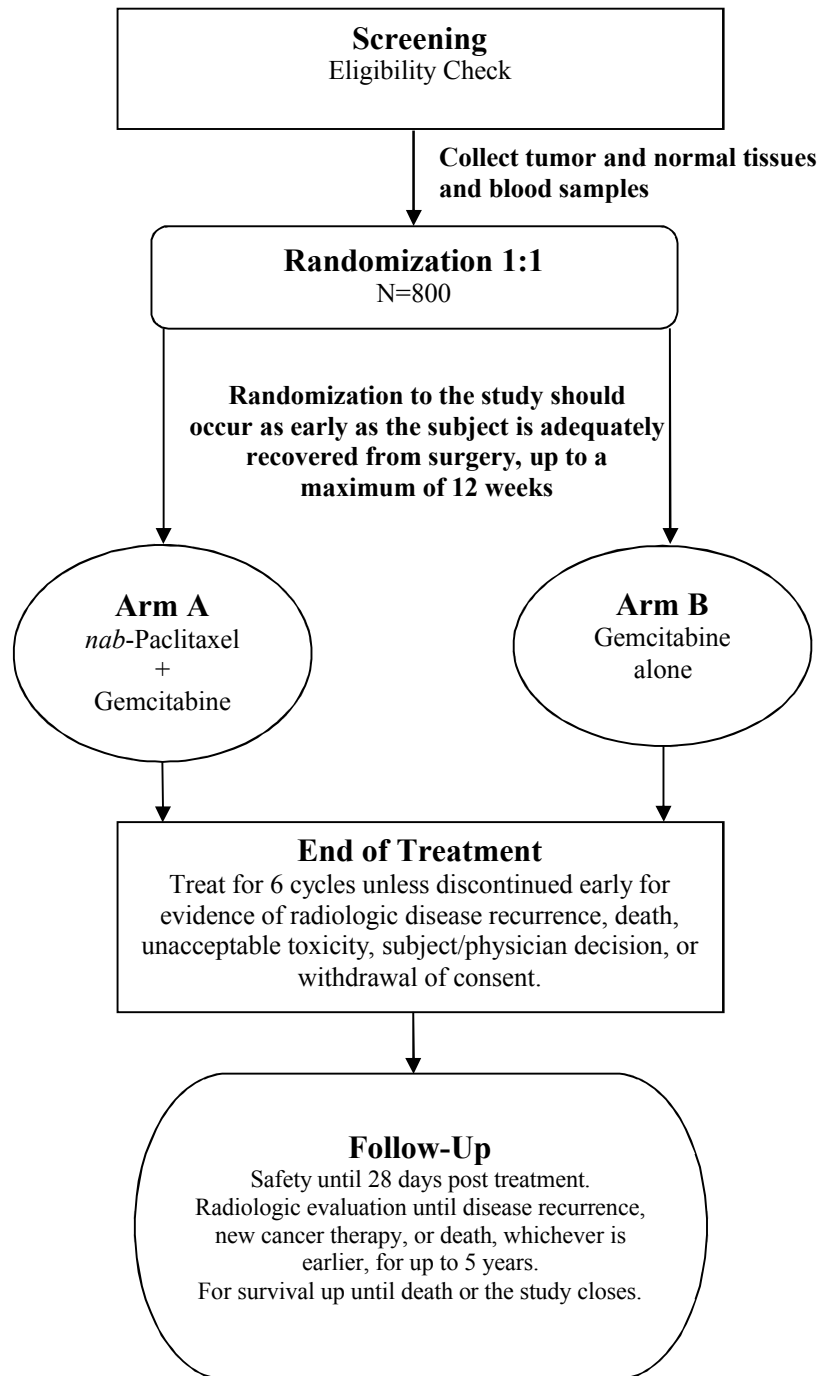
Screening
Eligibility Check

Collect tumor and normal tissues and blood samples

Randomization 1:1
N=800

Randomization to the study should occur as early as the subject is adequately recovered from surgery, up to a maximum of 12 weeks

Arm A
nab-Paclitaxel
+
Gemcitabine

Arm B
Gemcitabine
alone

End of Treatment
Treat for 6 cycles unless discontinued early for evidence of radiologic disease recurrence, death, unacceptable toxicity, subject/physician decision, or withdrawal of consent.

Follow-Up
Safety until 28 days post treatment.
Radiologic evaluation until disease recurrence, new cancer therapy, or death, whichever is earlier, for up to 5 years.
For survival up until death or the study closes.